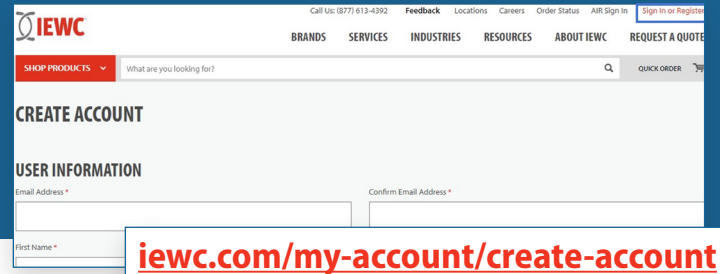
IEWC

Call Us: (877) 613-4392 Feedback Locations Careers Order Status AIR Sign In Sign In or Register

BRANDS SERVICES INDUSTRIES RESOURCES ABOUT IEWC REQUEST A QUOTE

SHOP PRODUCTS

What are you looking for?

QUICK ORDER

CREATE ACCOUNT

USER INFORMATION

Email Address *

Confirm Email Address *

First Name *

iewc.com/my-account/create-account